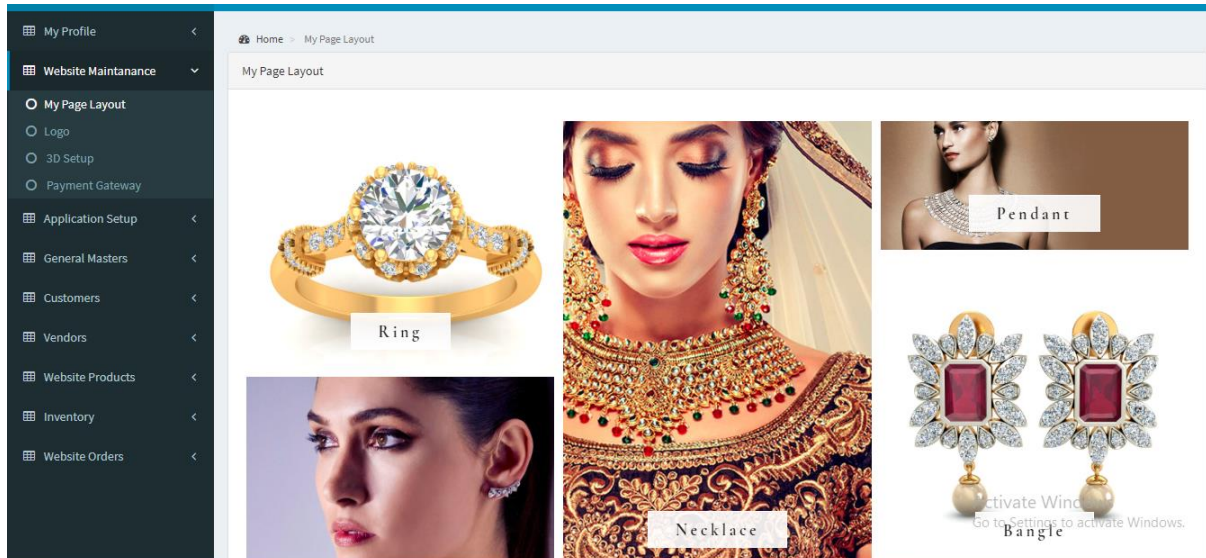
My Profile

Website Maintanance

My Page Layout

Logo

3D Setup

Payment Gateway

Application Setup

General Masters

Customers

Vendors

Website Products

Inventory

Website Orders

Home > My Page Layout

My Page Layout

Ring

Necklace

Pendant

Bangle

Activate Windows
Go to Settings to activate Windows.